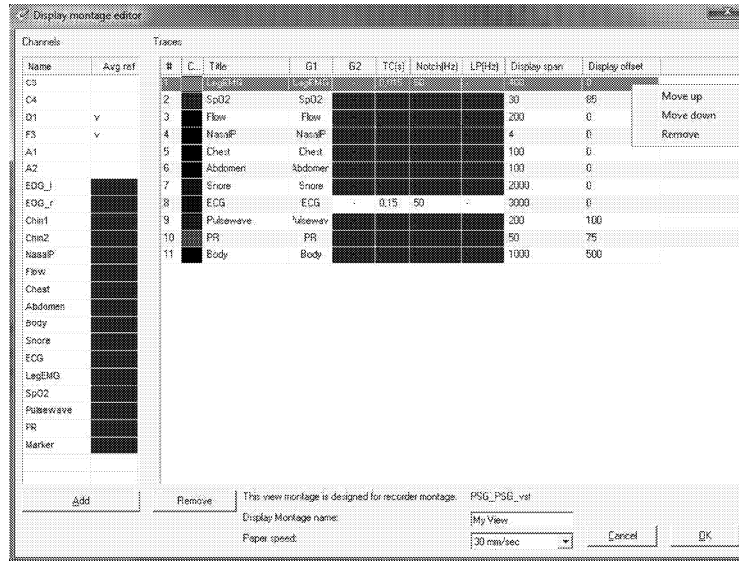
Display montage editor

Channels

| Name | Avg ref |
|---|---|
| C3 | |
| C4 | |
| O1 | V |
| F3 | V |
| A1 | |
| A2 | |
| EOG_l | |
| EOG_r | |
| Chin1 | |
| Chin2 | |
| NasalP | |
| Flow | |
| Chest | |
| Abdomen | |
| Body | |
| Snore | |
| ECG | |
| LegEMG | |
| SpO2 | |
| Pulsewave | |
| PR | |
| Marker | |

Traces

| # | C.. | Title | G1 | G2 | TC[s] | Notch[Hz] | LP[Hz] | Display span | Display offset |
|---|---|---|---|---|---|---|---|---|---|
| 1 | | LegEMG | LegEMG | | 0.015 | 50 | | 400 | 0 |
| 2 | | SpO2 | SpO2 | | | | | 30 | 85 |
| 3 | | Flow | Flow | | | | | 200 | 0 |
| 4 | | NasalP | NasalP | | | | | 4 | 0 |
| 5 | | Chest | Chest | | | | | 100 | 0 |
| 6 | | Abdomen | Abdomer | | | | | 100 | 0 |
| 7 | | Snore | Snore | | | | | 2000 | 0 |
| 8 | | ECG | ECG | - | 0.15 | 50 | - | 3000 | 0 |
| 9 | | Pulsewave | Pulsewav | | | | | 200 | 100 |
| 10 | | PR | PR | | | | | 50 | 75 |
| 11 | | Body | Body | | | | | 1000 | 500 |

Move up
Move down
Remove

Add

Remove

This view montage is designed for recorder montage: PSG_PSG_vst

Display Montage name: My View

Paper speed: 30 mm/sec

Cancel

OK